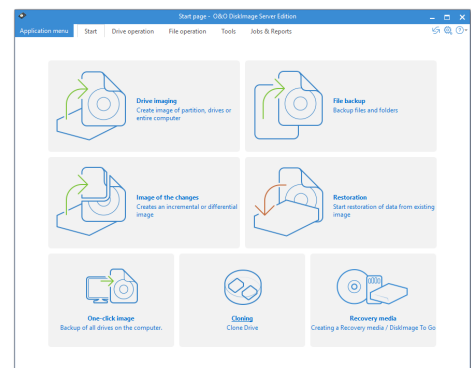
Start page - O&O DiskImage Server Edition

Application menu | Start | Drive operation | File operation | Tools | Jobs & Reports

Drive imaging
Create image of partition, drives or entire computer

File backup
Backup files and folders

Image of the changes
Creates an incremental or differential image

Restoration
Start restoration of data from existing image

One-click image
Backup of all drives on the computer.

Cloning
Clone Drive

Recovery media
Creating a Recovery media / DiskImage To Go